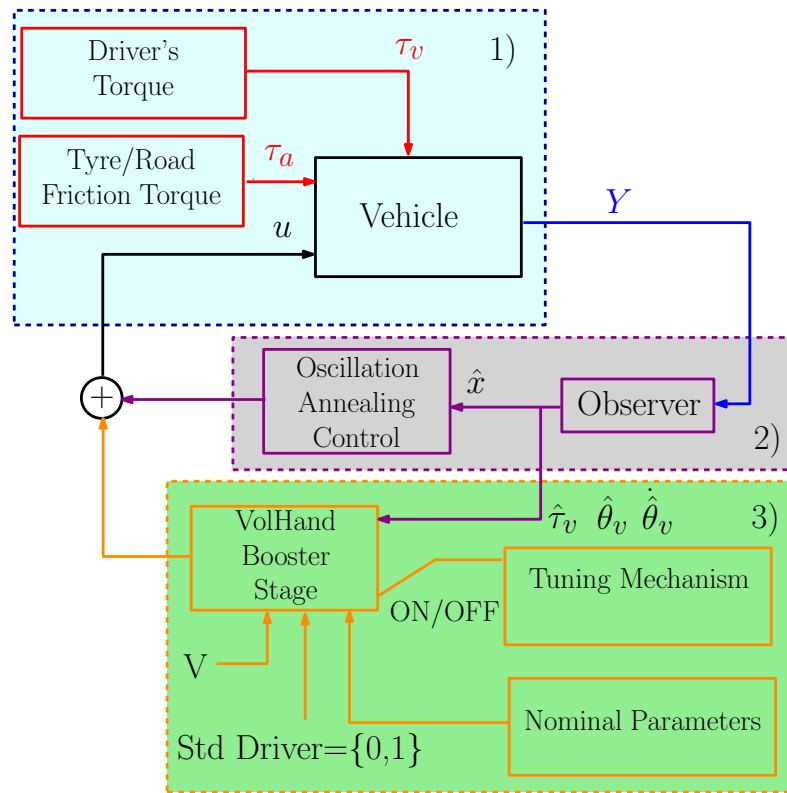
Driver's Torque

$\tau_v$

1)

Tyre/Road Friction Torque

$\tau_a$

Vehicle

$u$

$Y$

$+$

Oscillation Annealing Control

$\hat{x}$

Observer

2)

VolHand Booster Stage

$\hat{\tau}_v$ $\hat{\theta}_v$ $\dot{\hat{\theta}}_v$

3)

Tuning Mechanism

ON/OFF

V

Nominal Parameters

Std Driver={0,1}